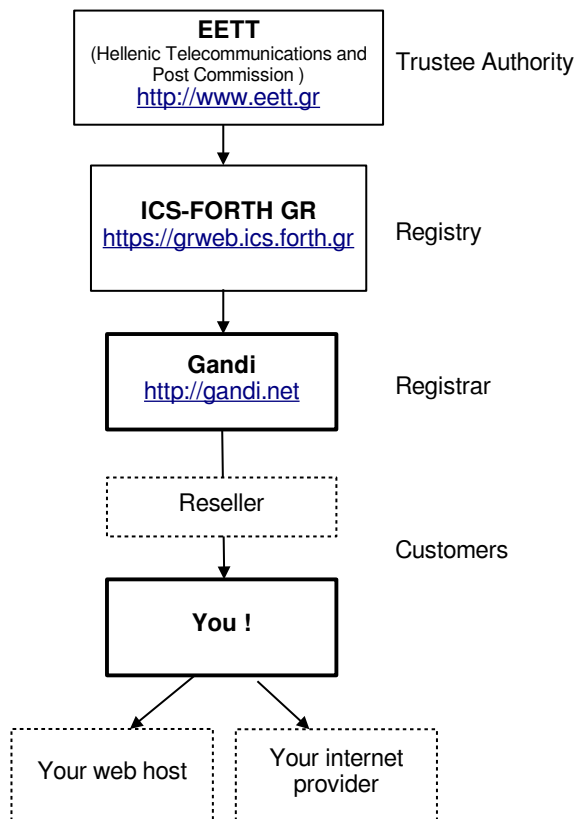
EETT
(Hellenic Telecommunications and Post Commission )
http://www.eett.gr

Trustee Authority

ICS-FORTH GR
https://grweb.ics.forth.gr

Registry

Gandi
http://gandi.net

Registrar

Reseller

Customers

You !

Your web host

Your internet provider